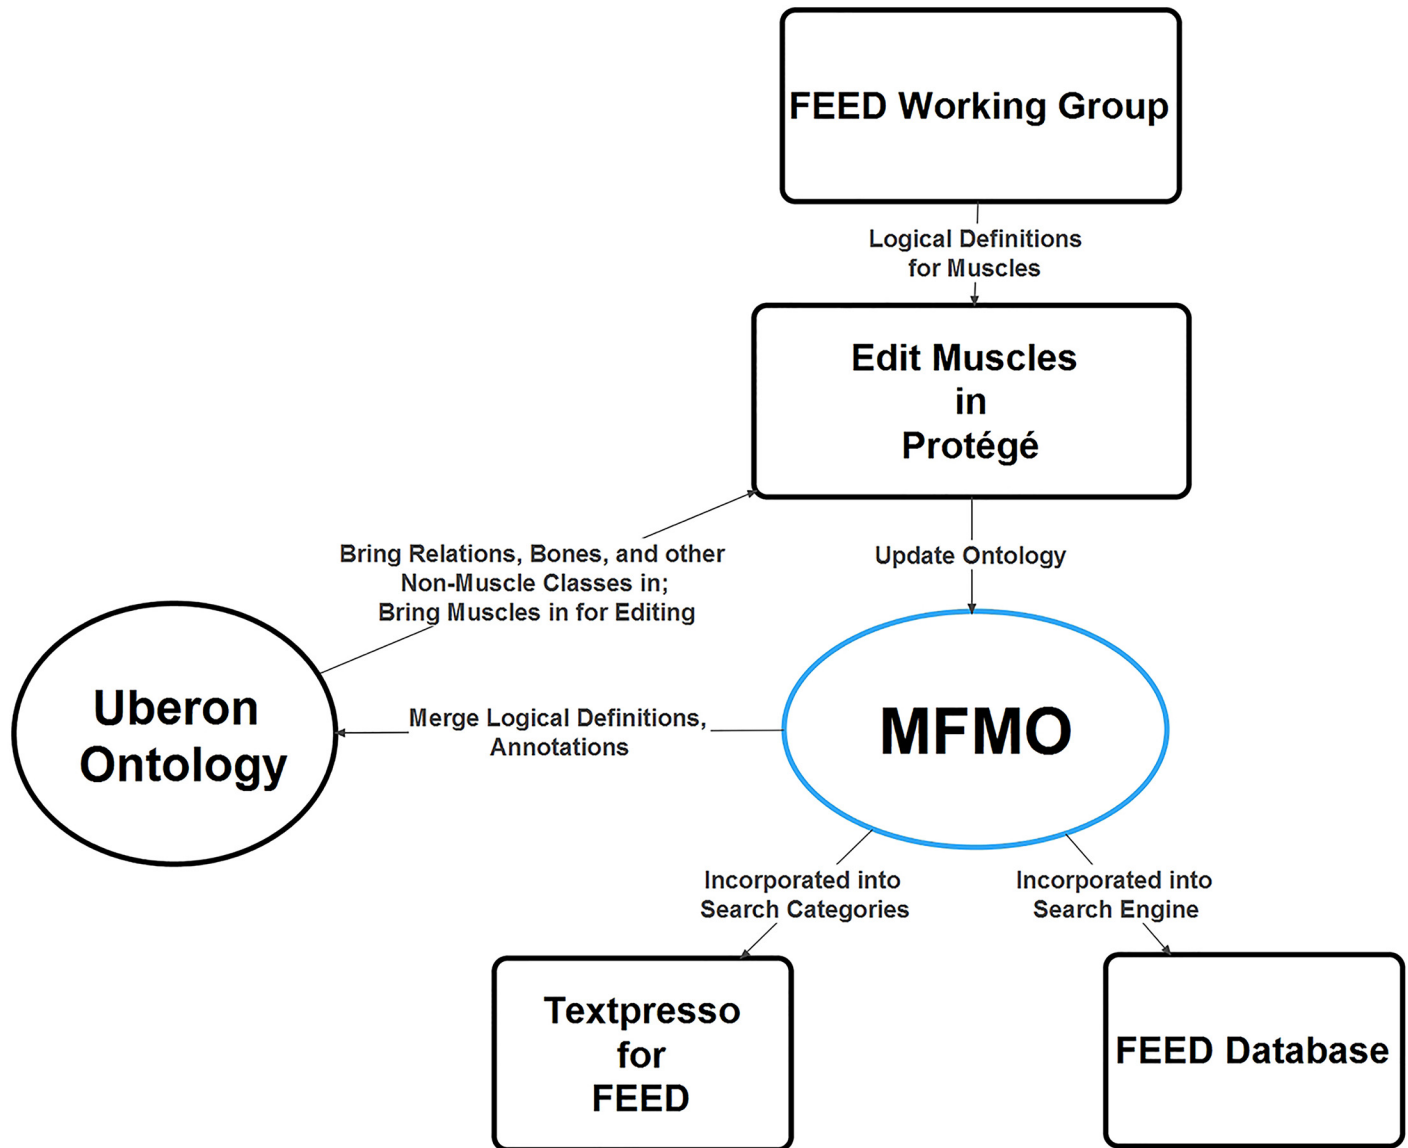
FEED Working Group

Logical Definitions for Muscles

Edit Muscles in Protégé

Bring Relations, Bones, and other Non-Muscle Classes in; Bring Muscles in for Editing

Update Ontology

Uberon Ontology

Merge Logical Definitions, Annotations

MFMO

Incorporated into Search Categories

Incorporated into Search Engine

Textpresso for FEED

FEED Database